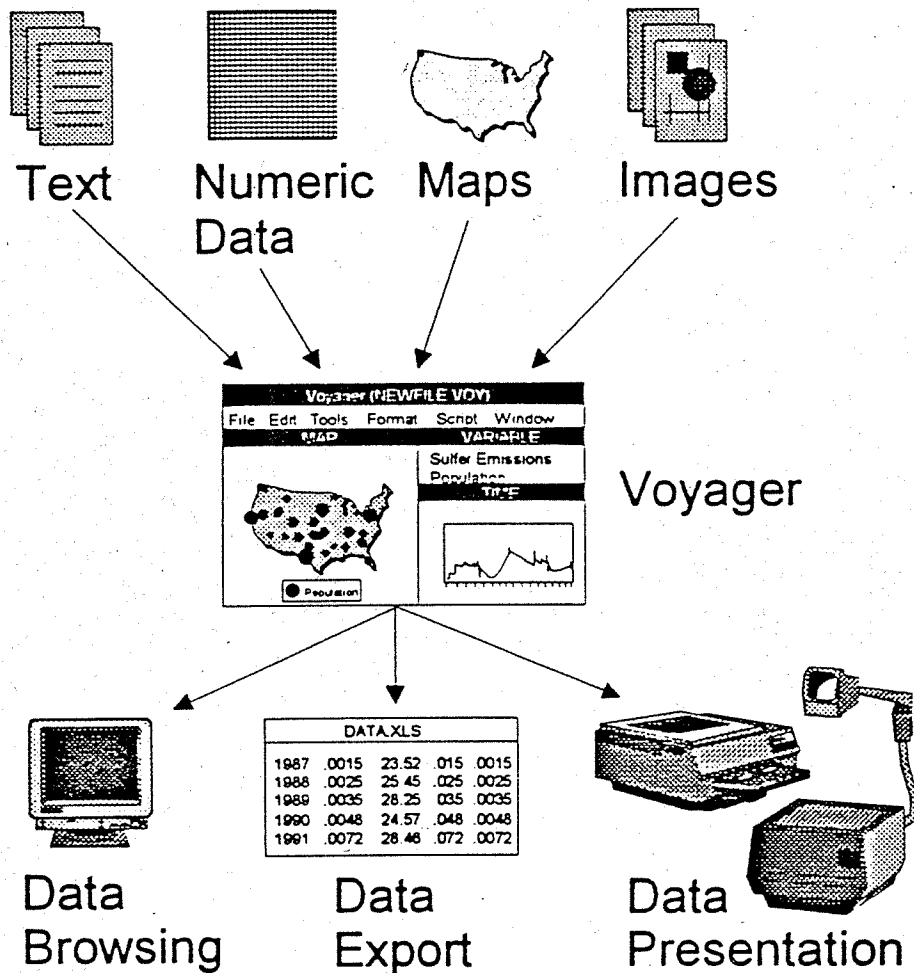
Text

Numeric Data

Maps

Images

Voyager (NEWFILE.VOY)

File Edit Tools Format Script Window

MAP

VARIABLE

Sulfer Emissions

Population

TIME

Population

Voyager

DATA.XLS

| | | | | |
|---|---|---|---|---|
| 1987 | .0015 | 23.52 | .015 | .0015 |
| 1988 | .0025 | 25.45 | .025 | .0025 |
| 1989 | .0035 | 28.25 | .035 | .0035 |
| 1990 | .0048 | 24.57 | .048 | .0048 |
| 1991 | .0072 | 28.46 | .072 | .0072 |

Data Browsing

Data Export

Data Presentation